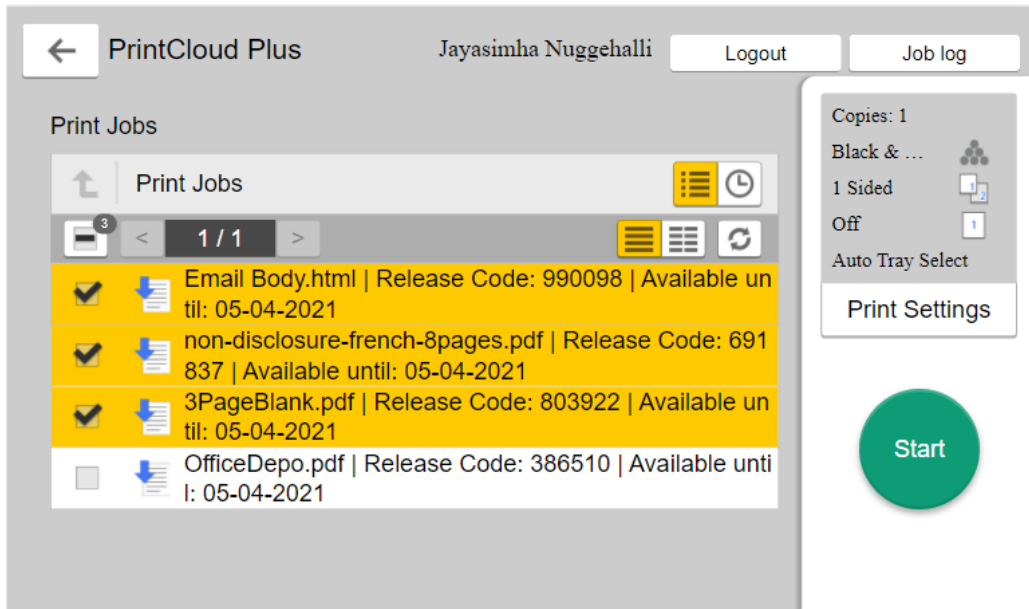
PrintCloud Plus

Jayasimha Nuggehalli

Logout

Job log

Print Jobs

Print Jobs

3

1 / 1

Email Body.html | Release Code: 990098 | Available until: 05-04-2021

non-disclosure-french-8pages.pdf | Release Code: 691837 | Available until: 05-04-2021

3PageBlank.pdf | Release Code: 803922 | Available until: 05-04-2021

OfficeDepo.pdf | Release Code: 386510 | Available until: 05-04-2021

Copies: 1

Black & ...

1 Sided

Off

Auto Tray Select

Print Settings

Start